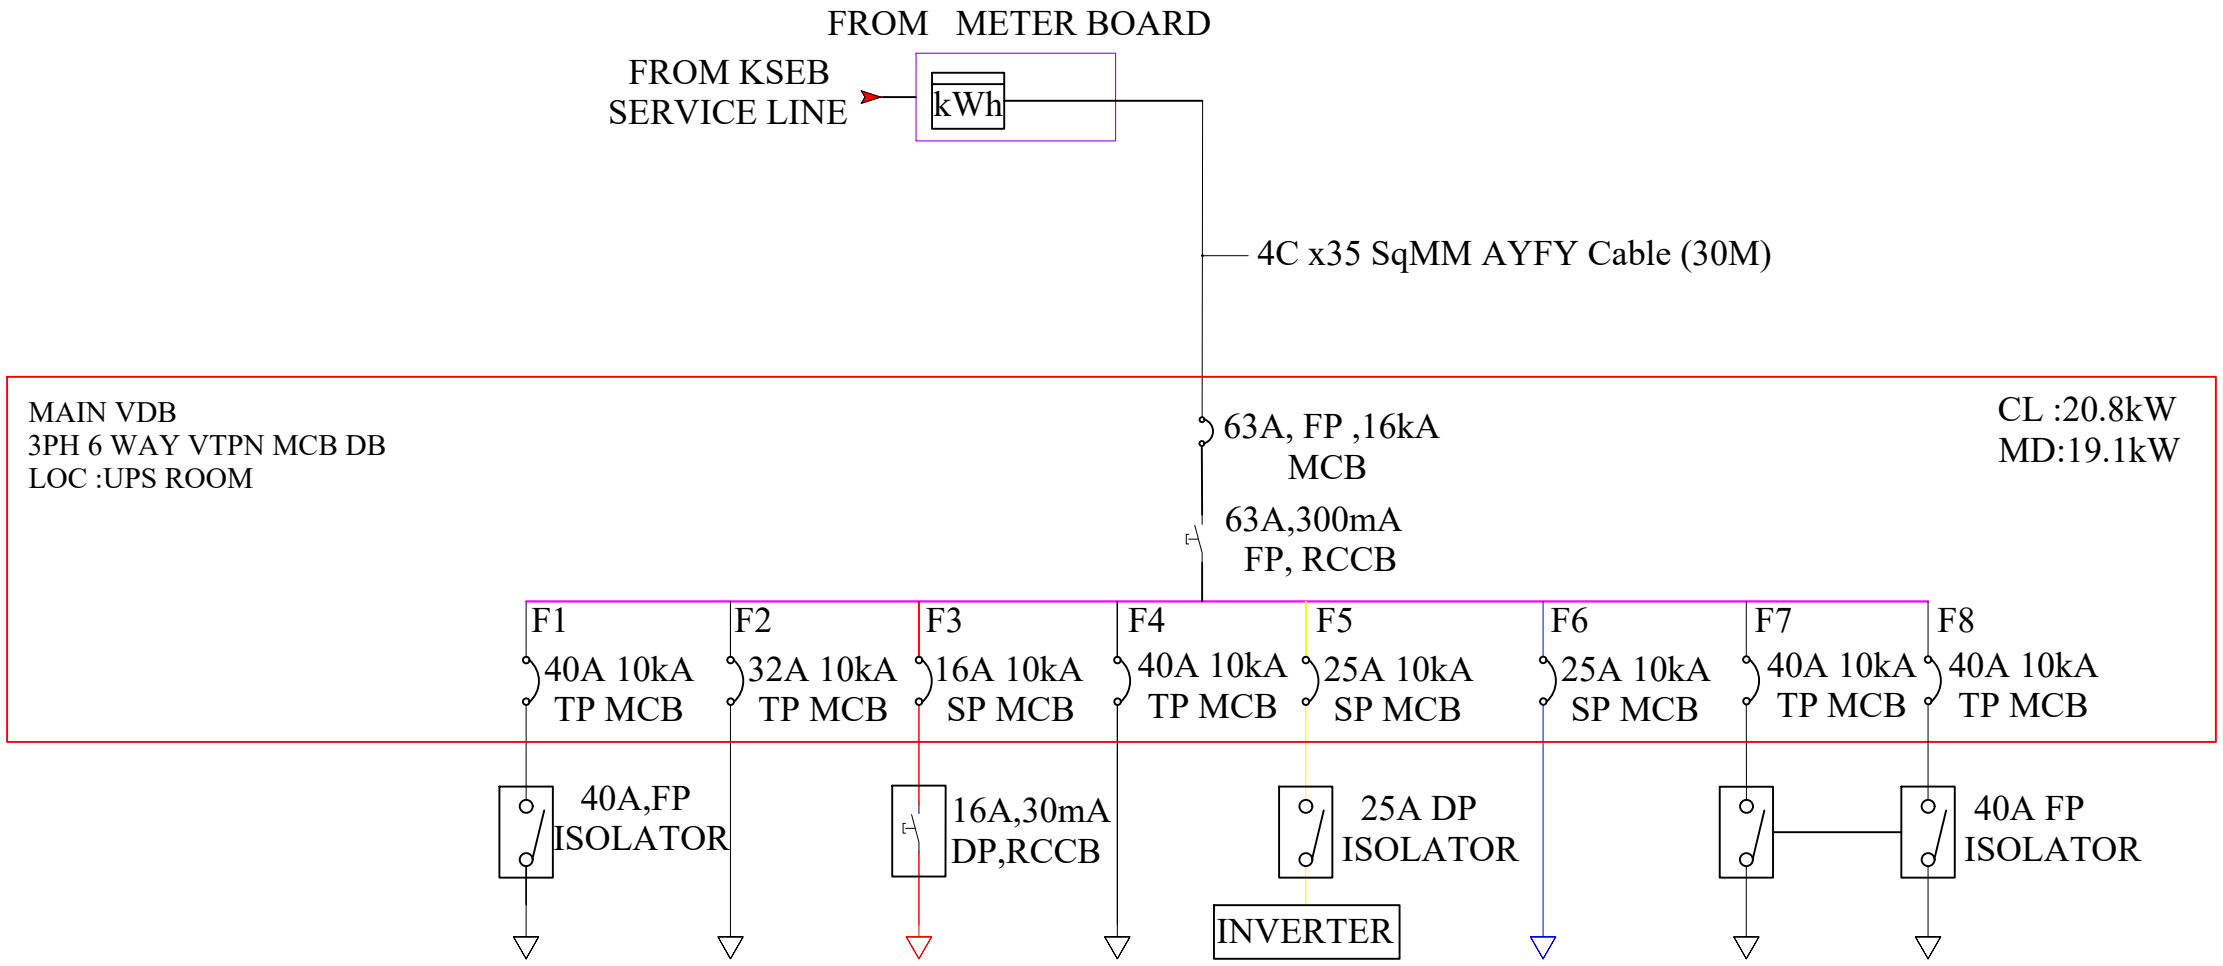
FROM METER BOARD

FROM KSEB SERVICE LINE

kWh

4C x35 SqMM AYFY Cable (30M)

MAIN VDB
3PH 6 WAY VTPN MCB DB
LOC :UPS ROOM

CL :20.8kW
MD:19.1kW

63A, FP ,16kA MCB

63A,300mA FP, RCCB

F1
40A 10kA TP MCB

F2
32A 10kA TP MCB

F3
16A 10kA SP MCB

F4
40A 10kA TP MCB

F5
25A 10kA SP MCB

F6
25A 10kA SP MCB

F7
40A 10kA TP MCB

F8
40A 10kA TP MCB

40A,FP ISOLATOR

16A,30mA DP,RCCB

25A DP ISOLATOR

INVERTER

40A FP ISOLATOR